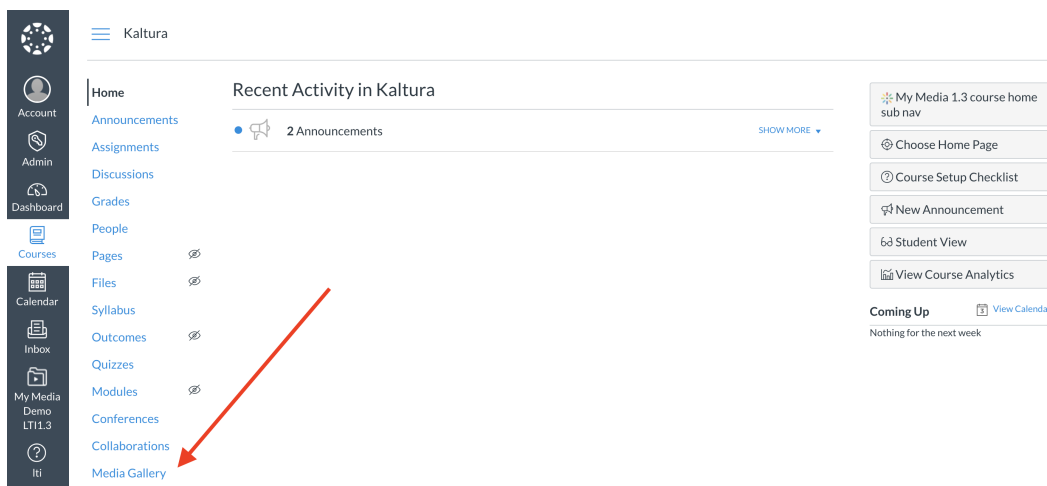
Account
Admin
Dashboard
Courses
Calendar
Inbox
My Media Demo LTI1.3
Iti

Kaltura

Home
Announcements
Assignments
Discussions
Grades
People
Pages
Files
Syllabus
Outcomes
Quizzes
Modules
Conferences
Collaborations
Media Gallery

Recent Activity in Kaltura

2 Announcements
SHOW MORE

My Media 1.3 course home sub nav
Choose Home Page
Course Setup Checklist
New Announcement
Student View
View Course Analytics

Coming Up
View Calenda
Nothing for the next week